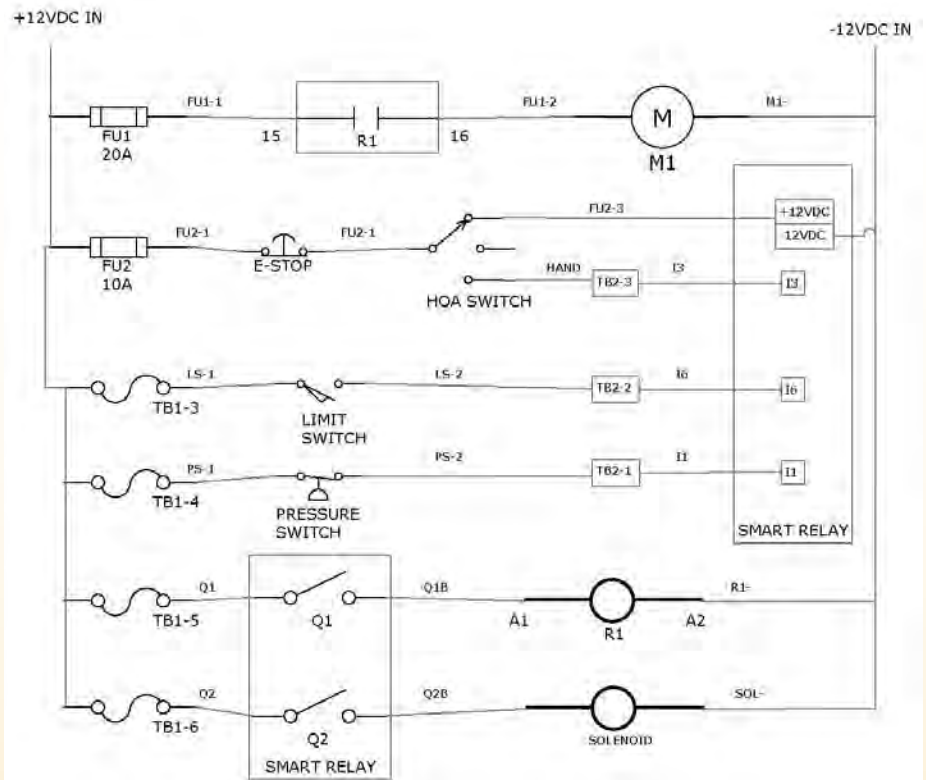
+12VDC IN

-12VDC IN

FU1-1

FU1-2

M

M1-

FU1
20A

15

R1

16

M1

FU2-1

FU2-1

FU2-3

+12VDC

12VDC

FU2
10A

E-STOP

HAND

TB2-3

I3

I3

HOA SWITCH

LS-1

LS-2

TB2-2

I6

I6

TB1-3

LIMIT SWITCH

PS-1

PS-2

TB2-1

I1

I1

TB1-4

PRESSURE SWITCH

SMART RELAY

Q1

Q1B

R1-

TB1-5

Q1

A1

R1

A2

Q2

Q2B

SOL-

TB1-6

Q2

SOLENOID

SMART RELAY